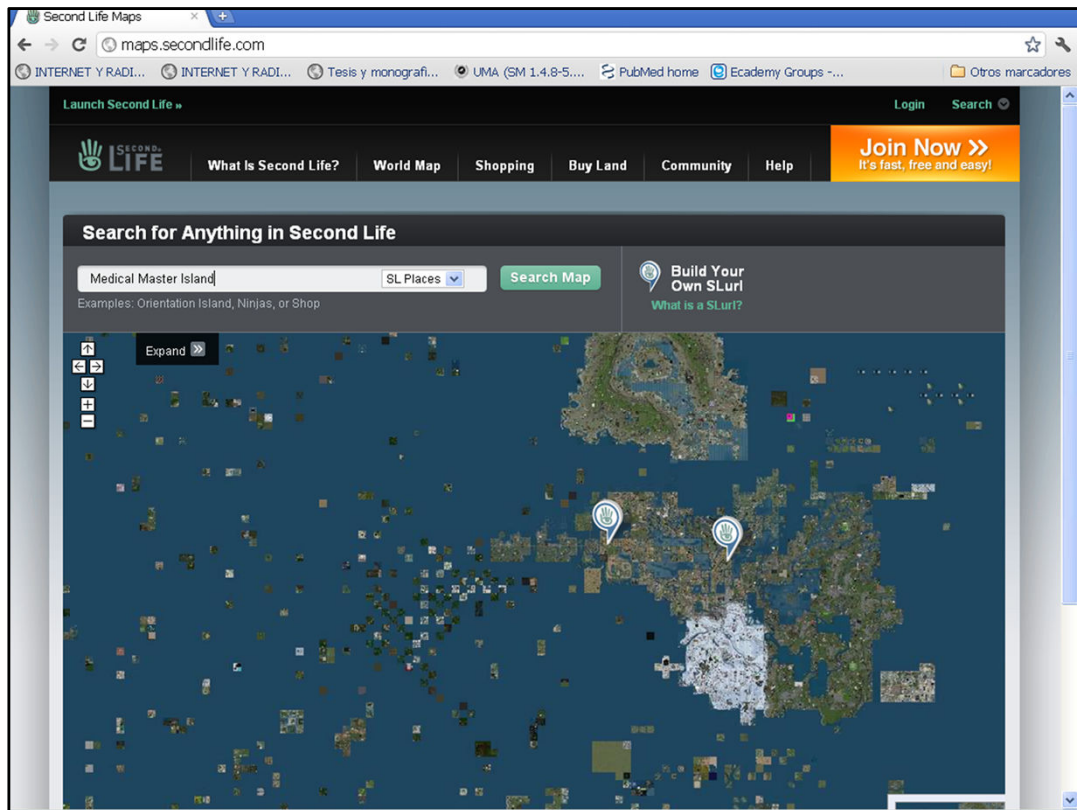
Second Life Maps ×

maps.secondlife.com

INTERNET Y RADI... INTERNET Y RADI... Tesis y monografi... UMA (SM 1.4.8-5.... PubMed home Ecademy Groups -... Otros marcadores

Launch Second Life »

Login Search

SECOND LIFE

What Is Second Life? World Map Shopping Buy Land Community Help

Join Now »
It's fast, free and easy!

Search for Anything in Second Life

Medical Master Island

SL Places

Search Map

Examples: Orientation Island, Ninjas, or Shop

Build Your Own SLurl
What is a SLurl?

Expand »